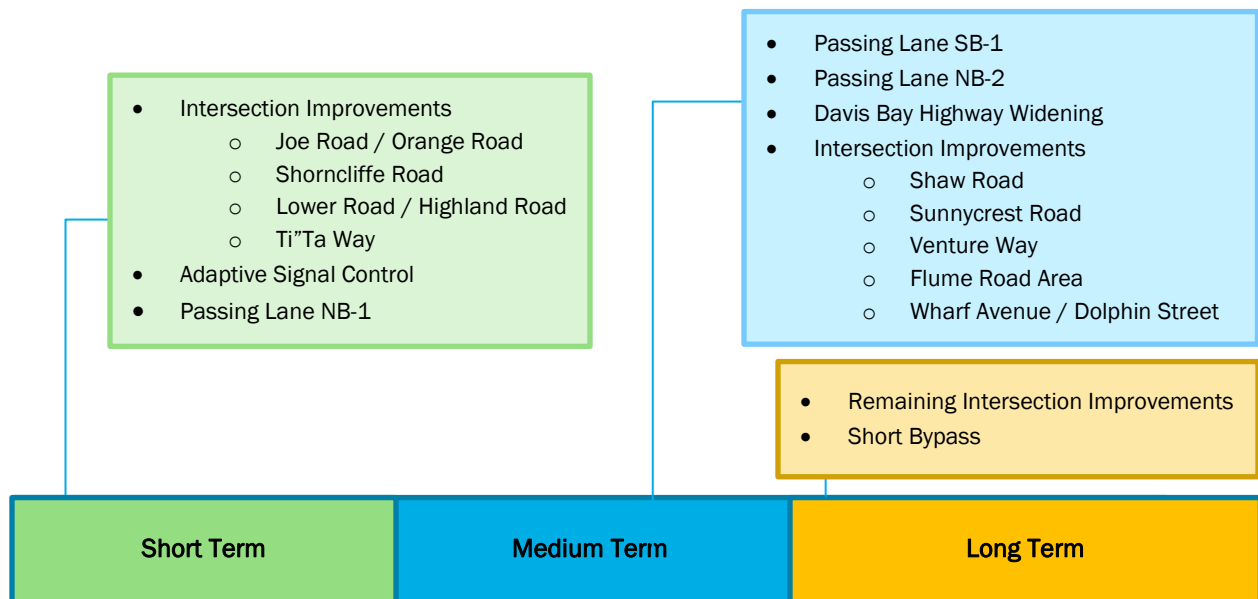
- Intersection Improvements
  - Joe Road / Orange Road
  - Shorncliffe Road
  - Lower Road / Highland Road
  - Ti"Ta Way
- Adaptive Signal Control
- Passing Lane NB-1

- Passing Lane SB-1
- Passing Lane NB-2
- Davis Bay Highway Widening
- Intersection Improvements
  - Shaw Road
  - Sunnycrest Road
  - Venture Way
  - Flume Road Area
  - Wharf Avenue / Dolphin Street

- Remaining Intersection Improvements
- Short Bypass

Short Term

Medium Term

Long Term